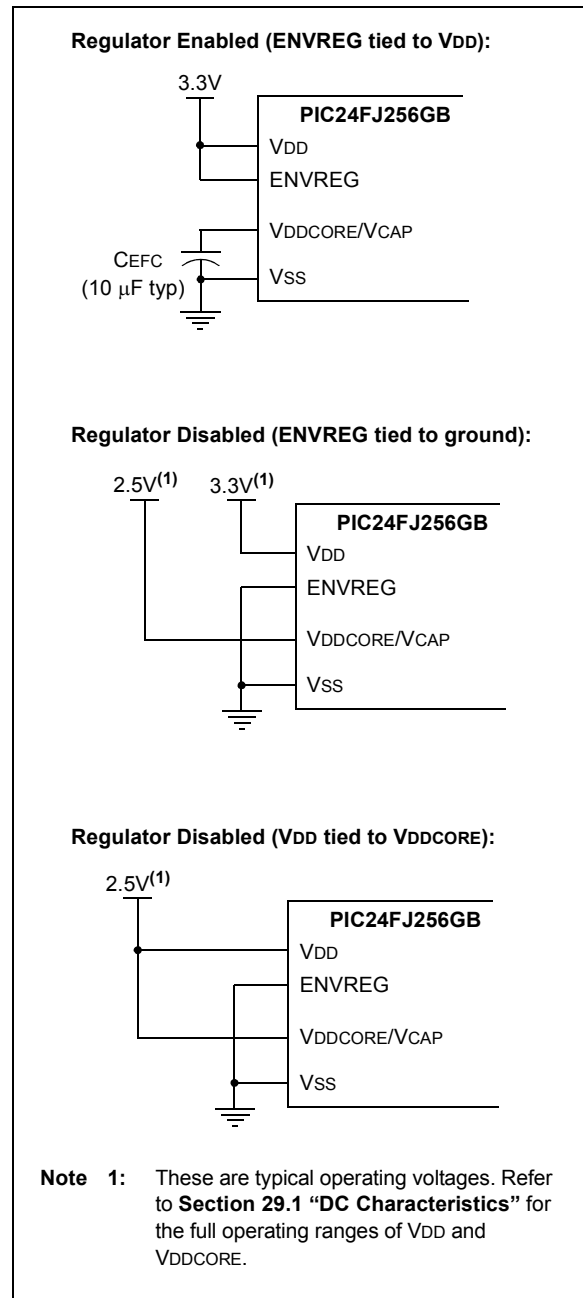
Regulator Enabled (ENVREG tied to VDD):

3.3V

PIC24FJ256GB

VDD

ENVREG

VDDCORE/VCAP

CEFC (10 μF typ)

VSS

Regulator Disabled (ENVREG tied to ground):

$2.5V^{(1)}$ $3.3V^{(1)}$

PIC24FJ256GB

VDD

ENVREG

VDDCORE/VCAP

VSS

Regulator Disabled (VDD tied to VDDCORE):

$2.5V^{(1)}$

PIC24FJ256GB

VDD

ENVREG

VDDCORE/VCAP

VSS

Note 1: These are typical operating voltages. Refer to Section 29.1 "DC Characteristics" for the full operating ranges of VDD and VDDCORE.